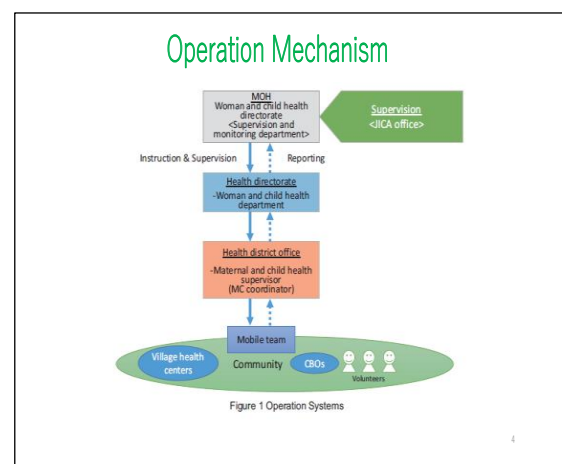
Operation Mechanism

MOH
Woman and child health directorate
<Supervision and monitoring department>

Supervision
<JICA office>

Instruction & Supervision

Reporting

Health directorate
-Woman and child health department

Health district office
-Maternal and child health supervisor
(MC coordinator)

Mobile team

Village health centers

Community

CBOs

Volunteers

Figure 1 Operation Systems

4